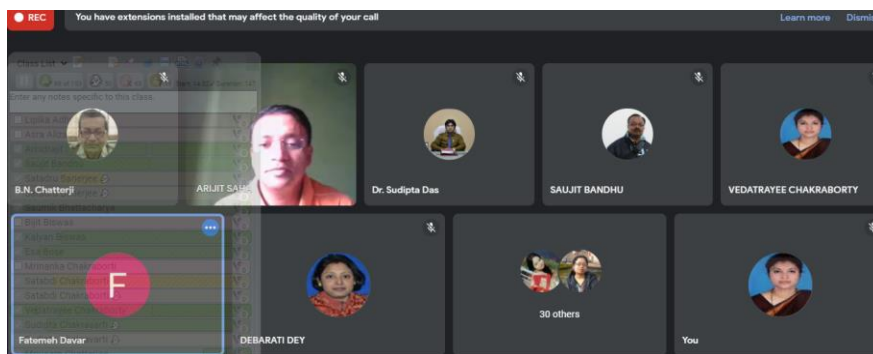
REC You have extensions installed that may affect the quality of your call Learn more Dismi

Class List

Enter any notes specific to this class.

B.N. Chatterji

ARIJIT SAH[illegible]

Dr. Sudipta Das

SAUJIT BANDHU

VEDATRAYEE CHAKRABORTY

F

Fatemeh Davar

DEBARATI DEY

30 others

You